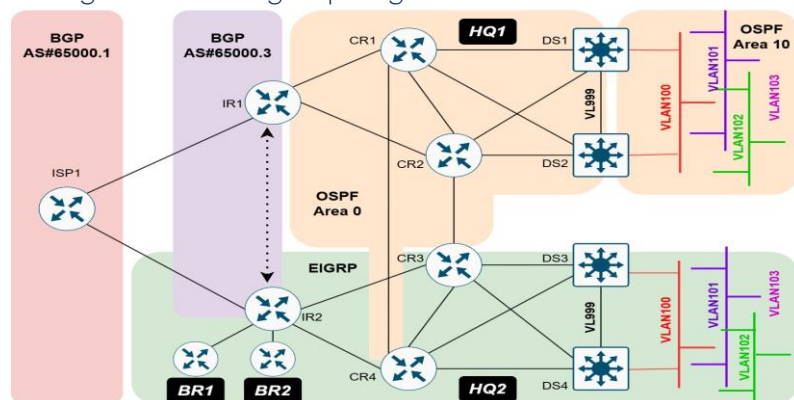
BGP
AS#65000.1

BGP
AS#65000.3

HQ1

OSPF
Area 10

CR1
DS1
IR1
VL999
VLAN100
VLAN101
VLAN103
VLAN102
CR2
DS2
ISP1

OSPF
Area 0

EIGRP
CR3
DS3
IR2
VL999
VLAN100
VLAN101
VLAN103
VLAN102
CR4
DS4
BR1
BR2
HQ2